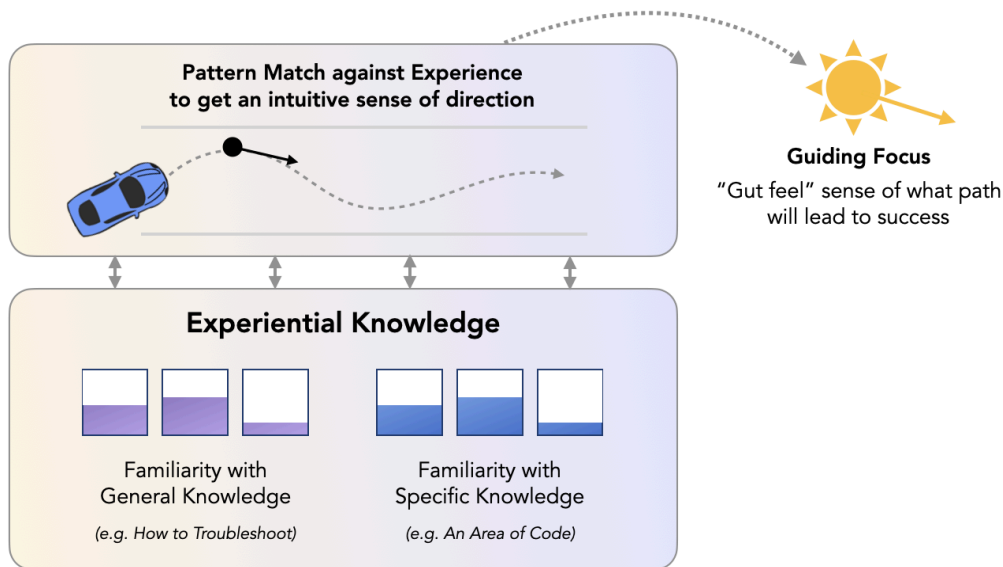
Pattern Match against Experience to get an intuitive sense of direction

Guiding Focus

"Gut feel" sense of what path will lead to success

Experiential Knowledge

Familiarity with General Knowledge

(e.g. How to Troubleshoot)

Familiarity with Specific Knowledge

(e.g. An Area of Code)